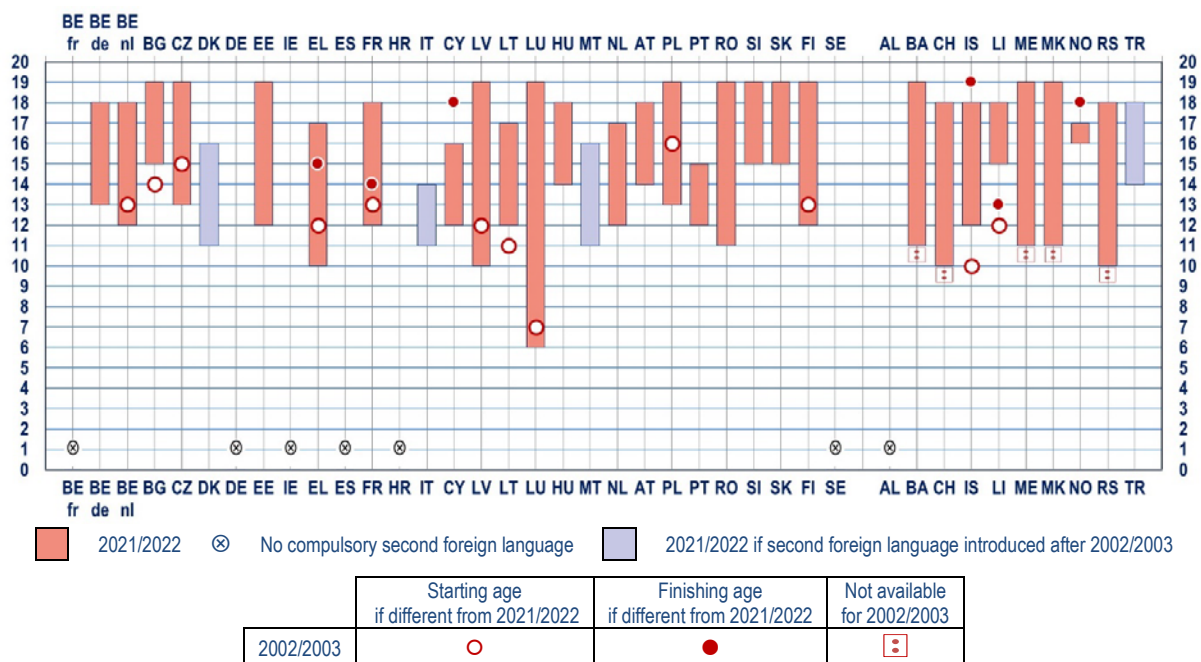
BE fr BE de BE nl BG CZ DK DE EE IE EL ES FR HR IT CY LV LT LU HU MT NL AT PL PT RO SI SK FI SE AL BA CH IS LI ME MK NO RS TR

20 19 18 17 16 15 14 13 12 11 10 9 8 7 6 5 4 3 2 1 0

BE fr BE de BE nl BG CZ DK DE EE IE EL ES FR HR IT CY LV LT LU HU MT NL AT PL PT RO SI SK FI SE AL BA CH IS LI ME MK NO RS TR

2021/2022 ⊗ No compulsory second foreign language 2021/2022 if second foreign language introduced after 2002/2003

| | Starting age if different from 2021/2022 | Finishing age if different from 2021/2022 | Not available for 2002/2003 |
|---|---|---|---|
| 2002/2003 | ○ | ● | : |